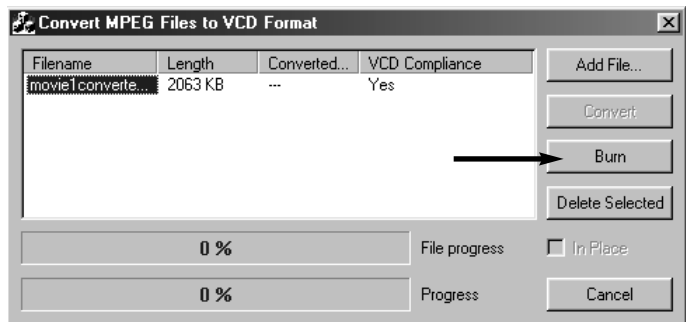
Convert MPEG Files to VCD Format

| Filename | Length | Converted... | VCD Compliance |
|---|---|---|---|
| movie1converte... | 2063 KB | --- | Yes |

Add File...

Convert

Burn

Delete Selected

0 %

File progress

In Place

0 %

Progress

Cancel